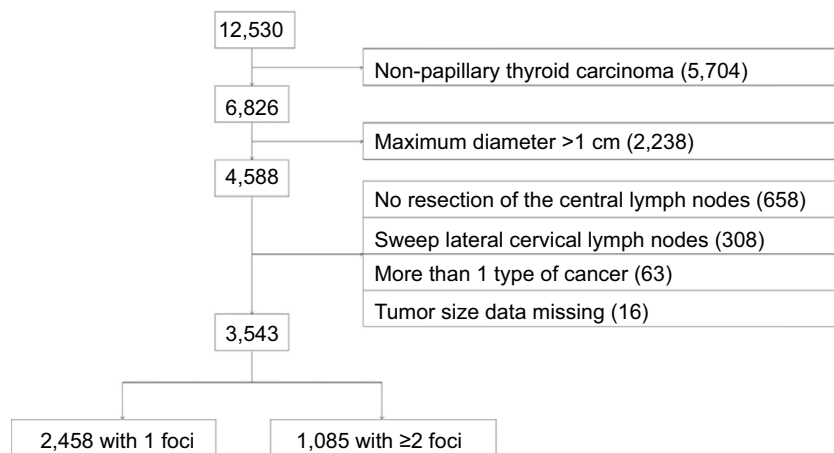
12,530

Non-papillary thyroid carcinoma (5,704)

6,826

Maximum diameter >1 cm (2,238)

4,588

No resection of the central lymph nodes (658)

Sweep lateral cervical lymph nodes (308)

More than 1 type of cancer (63)

Tumor size data missing (16)

3,543

2,458 with 1 foci

1,085 with ≥2 foci